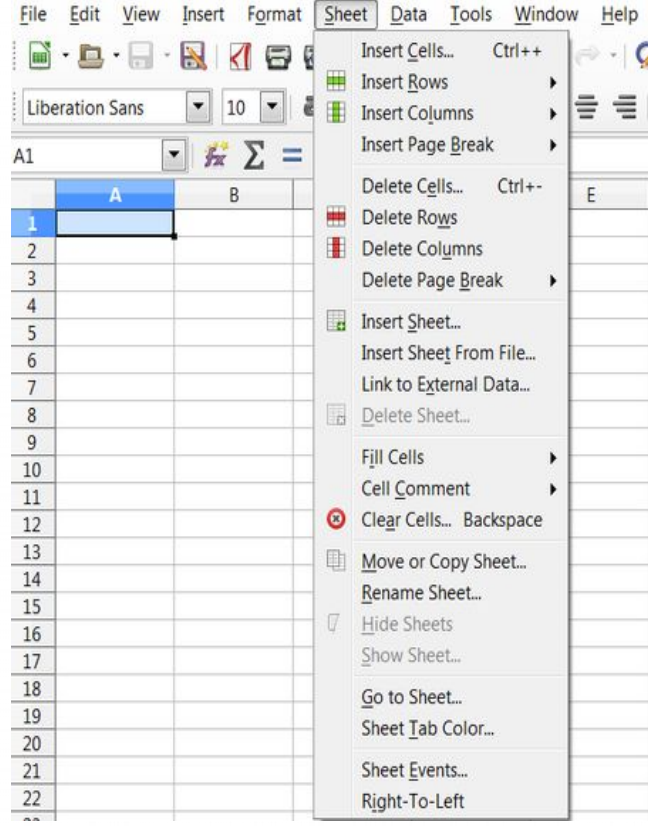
File Edit View Insert Format Sheet Data Tools Window Help

Liberation Sans 10

A1

Insert Cells... Ctrl++
Insert Rows
Insert Columns
Insert Page Break

Delete Cells... Ctrl+-
Delete Rows
Delete Columns
Delete Page Break

Insert Sheet...
Insert Sheet From File...
Link to External Data...
Delete Sheet...

Fill Cells
Cell Comment
Clear Cells... Backspace

Move or Copy Sheet...
Rename Sheet...
Hide Sheets
Show Sheet...

Go to Sheet...
Sheet Tab Color...

Sheet Events...
Right-To-Left

A B E

1
2
3
4
5
6
7
8
9
10
11
12
13
14
15
16
17
18
19
20
21
22